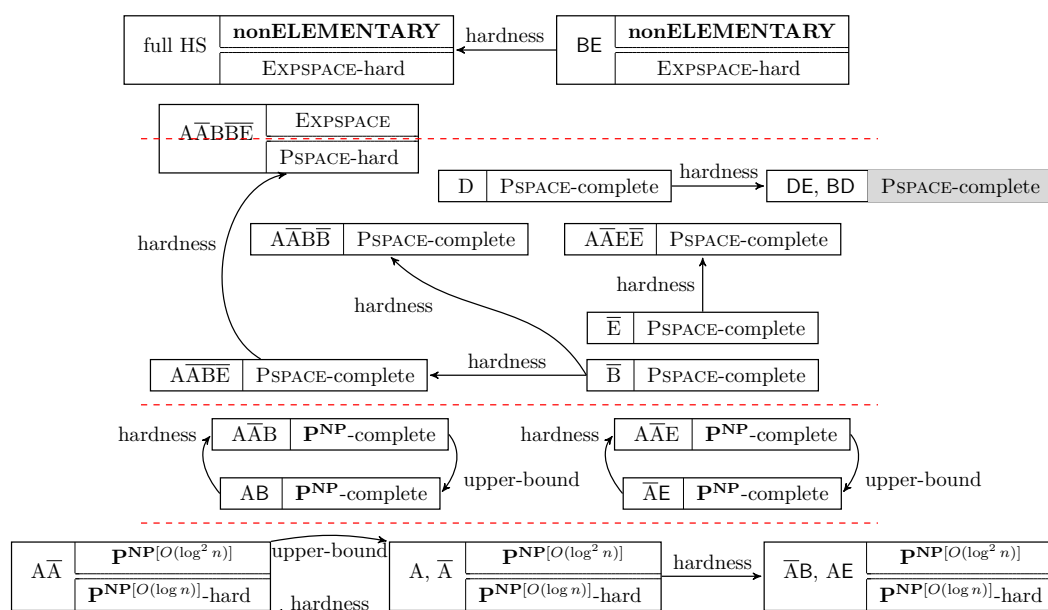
full HS | **nonELEMENTARY** | EXPSPACE-hard

hardness

BE | **nonELEMENTARY** | EXPSPACE-hard

A$\overline{\text{A}}$B$\overline{\text{B}}$$\overline{\text{E}}$ | EXPSPACE | PSPACE-hard

D | PSPACE-complete

hardness

DE, BD | PSPACE-complete

hardness

A$\overline{\text{A}}$B$\overline{\text{B}}$ | PSPACE-complete

A$\overline{\text{A}}$E$\overline{\text{E}}$ | PSPACE-complete

hardness

hardness

$\overline{\text{E}}$ | PSPACE-complete

A$\overline{\text{A}}$$\overline{\text{B}}$$\overline{\text{E}}$ | PSPACE-complete

hardness

$\overline{\text{B}}$ | PSPACE-complete

hardness

A$\overline{\text{A}}$B | $\mathbf{P^{NP}}$-complete

upper-bound

AB | $\mathbf{P^{NP}}$-complete

hardness

A$\overline{\text{A}}$E | $\mathbf{P^{NP}}$-complete

upper-bound

$\overline{\text{A}}$E | $\mathbf{P^{NP}}$-complete

A$\overline{\text{A}}$ | $\mathbf{P}^{\mathbf{NP}[O(\log^2 n)]}$ | $\mathbf{P}^{\mathbf{NP}[O(\log n)]}$-hard

upper-bound

hardness

A, $\overline{\text{A}}$ | $\mathbf{P}^{\mathbf{NP}[O(\log^2 n)]}$ | $\mathbf{P}^{\mathbf{NP}[O(\log n)]}$-hard

hardness

$\overline{\text{A}}$B, AE | $\mathbf{P}^{\mathbf{NP}[O(\log^2 n)]}$ | $\mathbf{P}^{\mathbf{NP}[O(\log n)]}$-hard